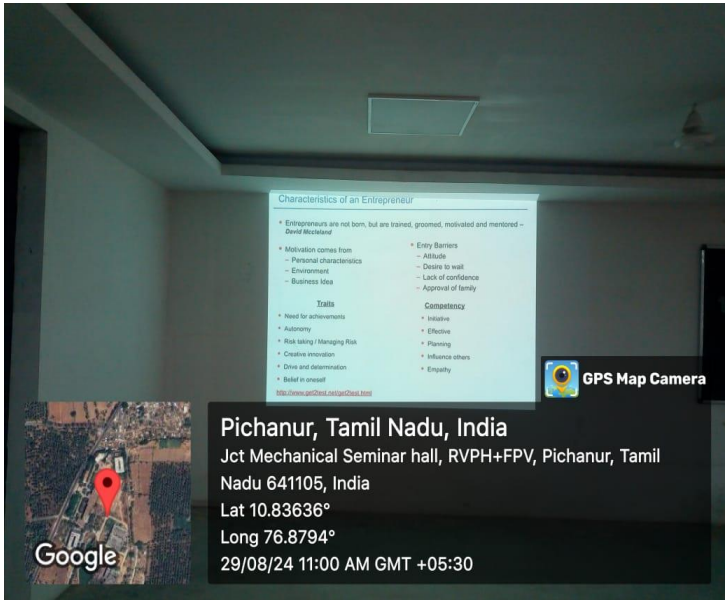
Characteristics of an Entrepreneur

• Entrepreneurs are not born, but are trained, groomed, motivated and mentored – David Mcclelland

• Motivation comes from
– Personal characteristics
– Environment
– Business Idea

• Entry Barriers
– Attitude
– Desire to wait
– Lack of confidence
– Approval of family

Traits
• Need for achievements
• Autonomy
• Risk taking / Managing Risk
• Creative innovation
• Drive and determination
• Belief in oneself

Competency
• Initiative
• Effective
• Planning
• Influence others
• Empathy

http://www.get2test.net/get2test.html

GPS Map Camera

Pichanur, Tamil Nadu, India
Jct Mechanical Seminar hall, RVPH+FPV, Pichanur, Tamil Nadu 641105, India
Lat 10.83636°
Long 76.8794°
29/08/24 11:00 AM GMT +05:30

Google